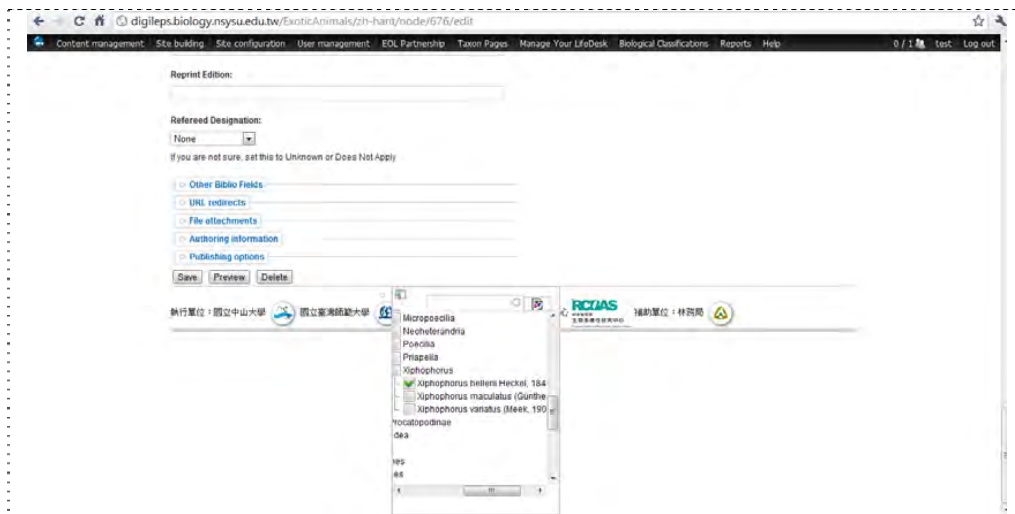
digileps.biology.nsysu.edu.tw/ExoticAnimals/zh-hant/node/676/edit

Content management Site building Site configuration User management EOL Partnership Taxon Pages Manage Your LifeDesk Biological Classifications Reports Help 0 / 1 test Log out

Reprint Edition:

Refereed Designation:

None

If you are not sure, set this to Unknown or Does Not Apply

Other Biblio Fields

URL redirects

File attachments

Authoring information

Publishing options

Save Preview Delete

執行單位：國立中山大學 國立臺灣師範大學 RCDAS 補助單位：林務局

Micropoecilia
Neoheterandria
Poecilia
Priapella
Xiphophorus
Xiphophorus helleri Heckel, 184
Xiphophorus maculatus (Günthe
Xiphophorus variatus (Meek, 190
rocatopodinae
dea
es
es